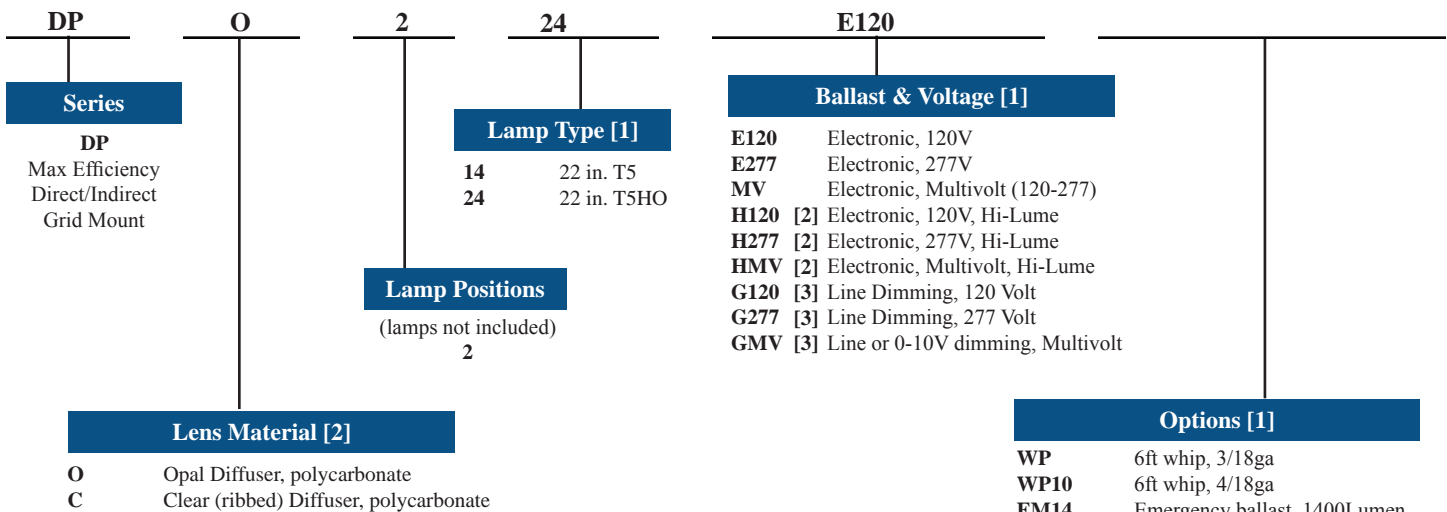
DP O 2 24 E120

Series
DP
Max Efficiency
Direct/Indirect
Grid Mount

Lamp Type [1]
14 22 in. T5
24 22 in. T5HO

Lamp Positions
(lamps not included)
2

Ballast & Voltage [1]
E120 Electronic, 120V
E277 Electronic, 277V
MV Electronic, Multivolt (120-277)
H120 [2] Electronic, 120V, Hi-Lume
H277 [2] Electronic, 277V, Hi-Lume
HMV [2] Electronic, Multivolt, Hi-Lume
G120 [3] Line Dimming, 120 Volt
G277 [3] Line Dimming, 277 Volt
GMV [3] Line or 0-10V dimming, Multivolt

Lens Material [2]
O Opal Diffuser, polycarbonate
C Clear (ribbed) Diffuser, polycarbonate

Options [1]
WP 6ft whip, 3/18ga
WP10 6ft whip, 4/18ga
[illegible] Emergency ballast, 1400Lumen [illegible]